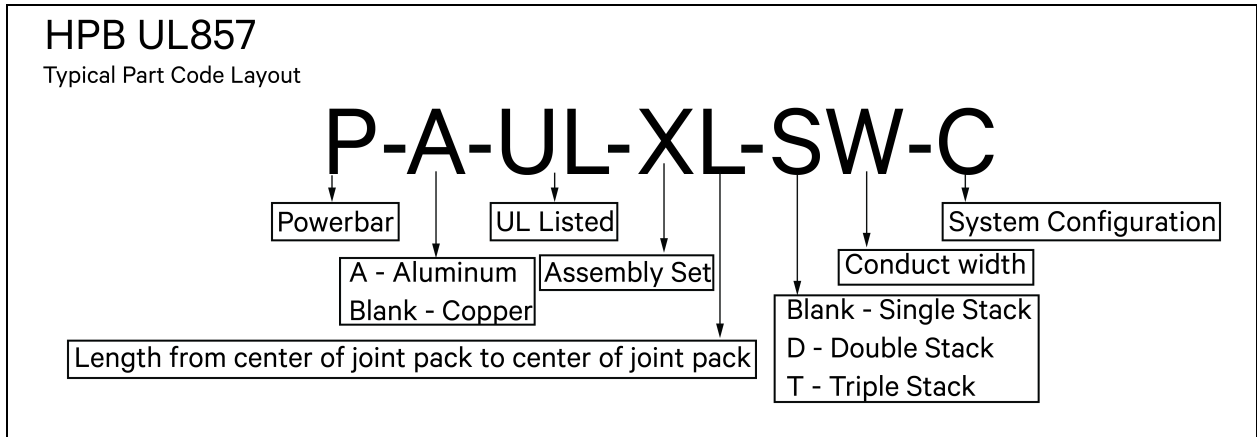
HPB UL857
Typical Part Code Layout

P-A-UL-XL-SW-C

Powerbar

UL Listed

System Configuration

A - Aluminum
Blank - Copper

Assembly Set

Conduct width

Blank - Single Stack
D - Double Stack
T - Triple Stack

Length from center of joint pack to center of joint pack